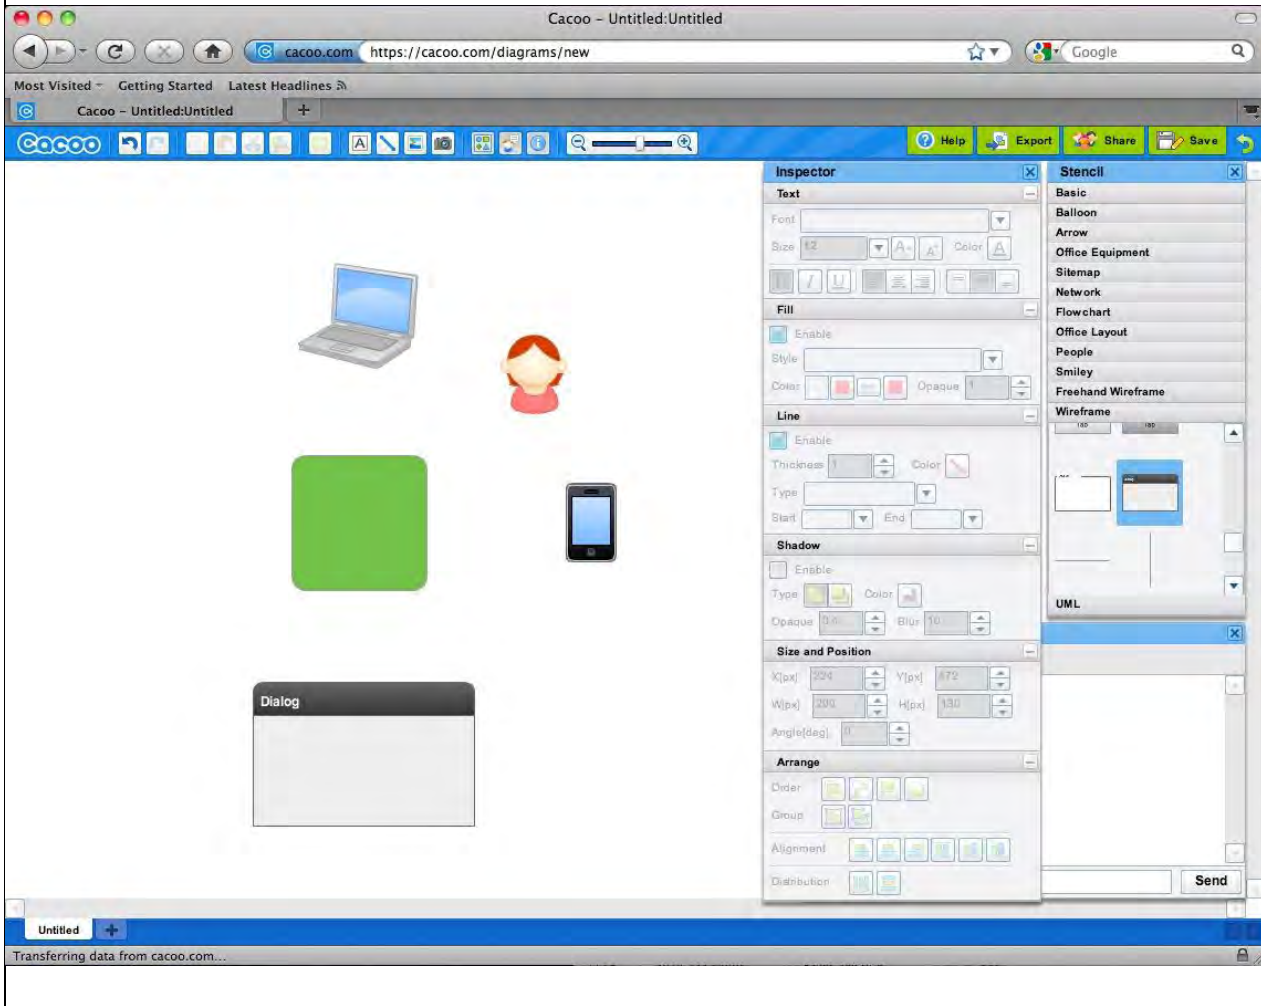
Cacoo – Untitled:Untitled

cacoo.com https://cacoo.com/diagrams/new

Google

Most Visited Getting Started Latest Headlines

Cacoo – Untitled:Untitled

Cacoo

Help Export Share Save

Inspector

Text

Font

Size 12 Color

Fill

Enable

Style

Color Opaque 1

Line

Enable

Thickness 1 Color

Type

Start End

Shadow

Enable

Type Color

Opaque 0.4 Blur 10

Size and Position

X[px] 224 Y[px] 472

W[px] 200 H[px] 130

Angle[deg] 0

Arrange

Order

Group

Alignment

Distribution

Stencil

Basic

Balloon

Arrow

Office Equipment

Sitemap

Network

Flowchart

Office Layout

People

Smiley

Freehand Wireframe

Wireframe

UML

Send

Dialog

Untitled

Transferring data from cacoo.com...